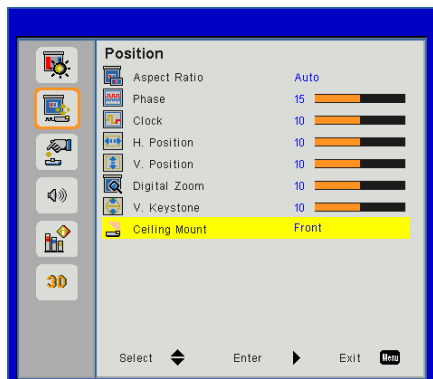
Position

| | |
|---|---|
| Aspect Ratio | Auto |
| Phase | 15 |
| Clock | 10 |
| H. Position | 10 |
| V. Position | 10 |
| Digital Zoom | 10 |
| V. Keystone | 10 |
| Ceiling Mount | Front |

3D

Select Enter Exit Menu